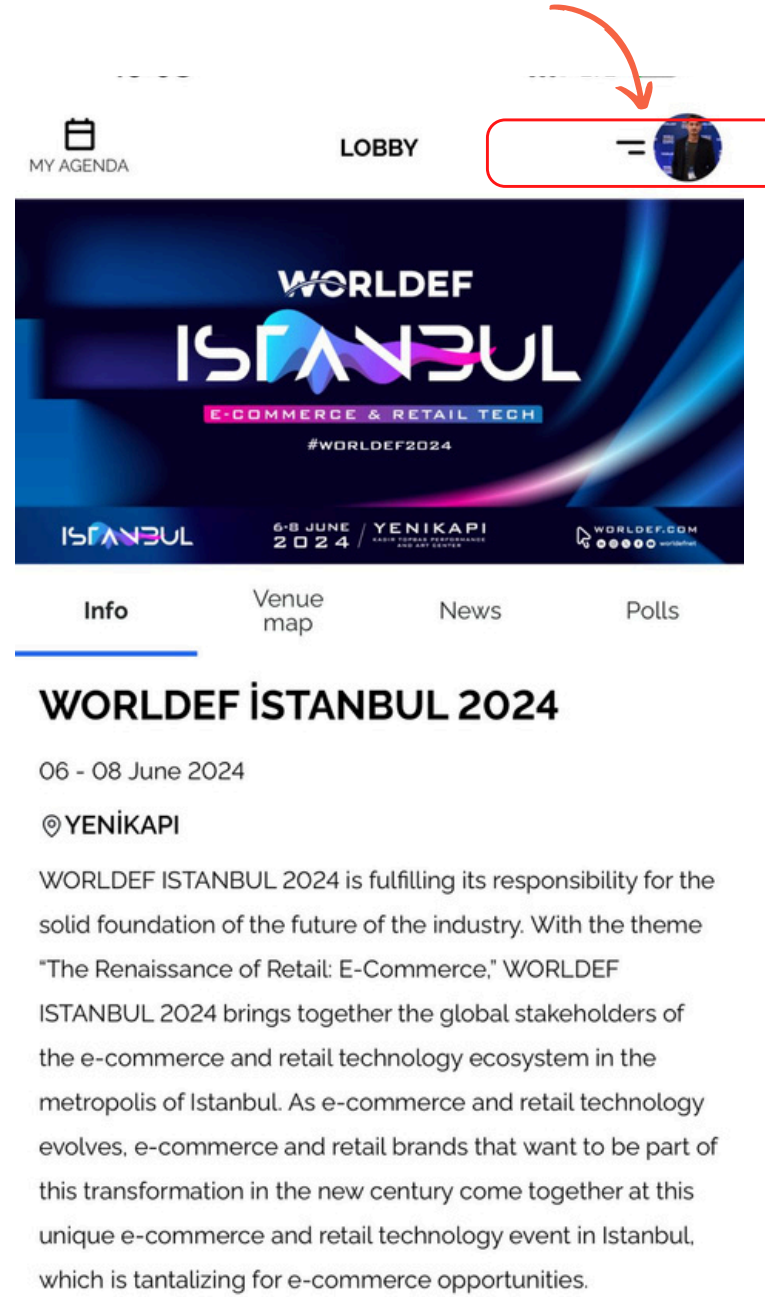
MY AGENDA

LOBBY

WORLDEF
ISTANBUL
E-COMMERCE & RETAIL TECH
#WORLDEF2024

ISTANBUL
6-8 JUNE 2024
YENIKAPI
KADIR TOPBAS PERFORMANCE AND ART CENTER
WORLDEF.COM
worldefnet

Info
Venue map
News
Polls

WORLDEF İSTANBUL 2024

06 - 08 June 2024

YENİKAPI

WORLDEF ISTANBUL 2024 is fulfilling its responsibility for the solid foundation of the future of the industry. With the theme "The Renaissance of Retail: E-Commerce," WORLDEF ISTANBUL 2024 brings together the global stakeholders of the e-commerce and retail technology ecosystem in the metropolis of Istanbul. As e-commerce and retail technology evolves, e-commerce and retail brands that want to be part of this transformation in the new century come together at this unique e-commerce and retail technology event in Istanbul, which is tantalizing for e-commerce opportunities.